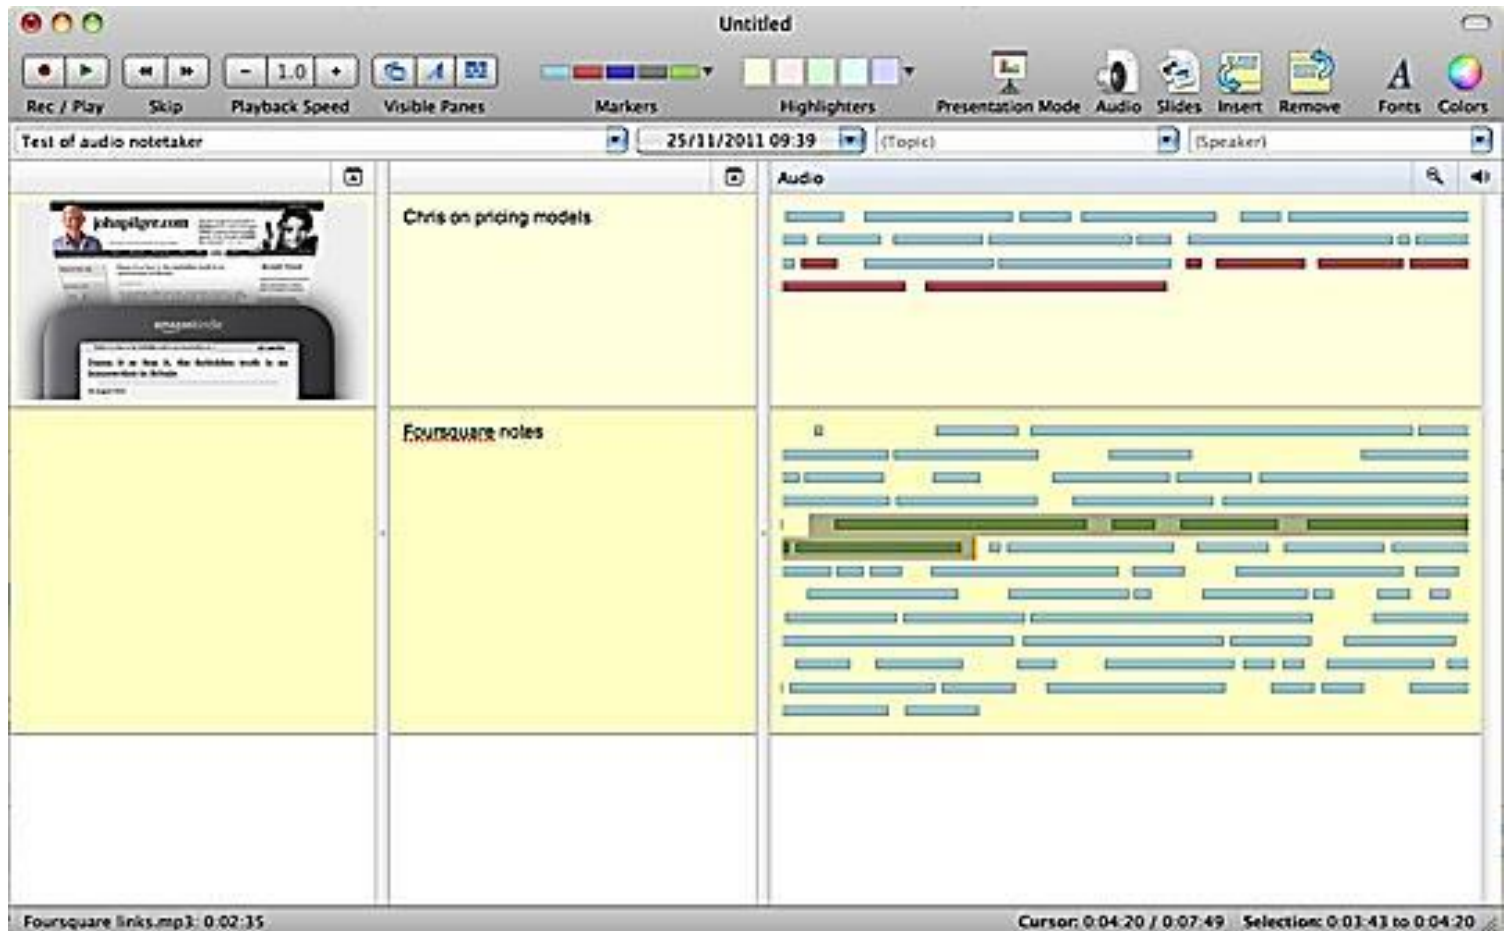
Untitled

Rec / Play
Skip
1.0
Playback Speed
Visible Panes
Markers
Highlighters
Presentation Mode
Audio
Slides
Insert
Remove
Fonts
Colors

Test of audio notetaker
25/11/2011 09:39
(Topic)
(Speaker)

Audio

johnpilger.com
amazonkindle

Chris on pricing models

Foursquare notes

Foursquare links.mp3: 0:02:35
Cursor: 0:04:20 / 0:07:49
Selection: 0:03:43 to 0:04:20